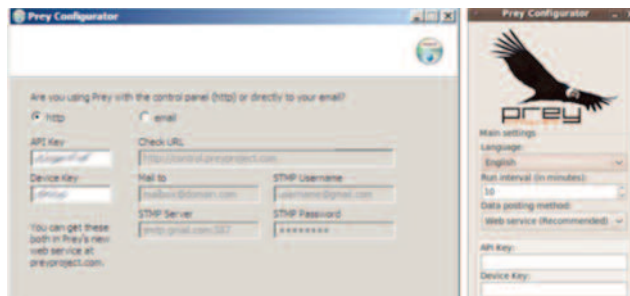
Prey Configurator

Are you using Prey with the control panel (http) or directly to your email?

http

email

API Key

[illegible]

Device Key

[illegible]

You can get these both in Prey's new web service at preyproject.com.

Check URL

http://control.preyproject.com

Mail to

mailbox@domain.com

STMP Username

username@gmail.com

STMP Server

smtp.gmail.com:587

STMP Password

********

Prey Configurator

prey

Main settings

Language:

English

Run interval (in minutes):

10

Data posting method:

Web service (Recommended)

API Key:

Device Key: